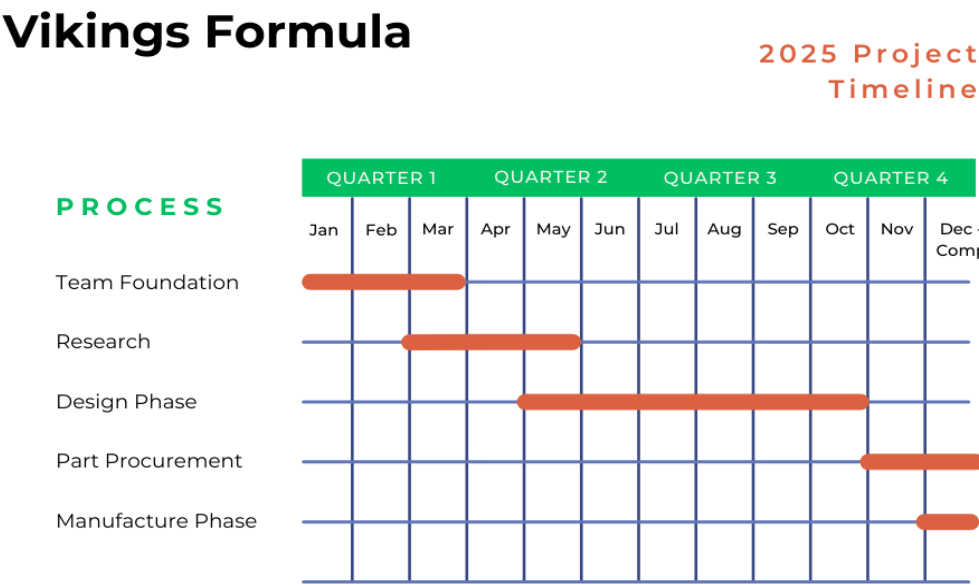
Vikings Formula

2025 Project Timeline

PROCESS

| QUARTER 1 | | | QUARTER 2 | | | QUARTER 3 | | | QUARTER 4 | | |
|---|---|---|---|---|---|---|---|---|---|---|---|
| Jan | Feb | Mar | Apr | May | Jun | Jul | Aug | Sep | Oct | Nov | Dec - Comp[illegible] |

Team Foundation

Research

Design Phase

Part Procurement

Manufacture Phase